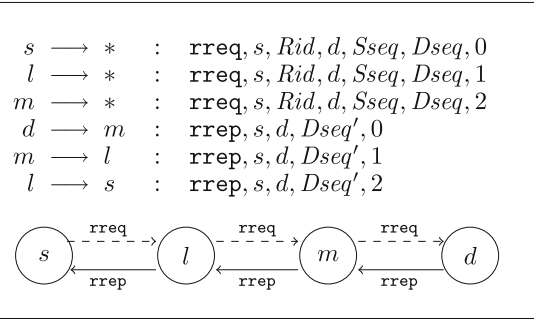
$s \longrightarrow *$ : $\texttt{rreq}, s, Rid, d, Sseq, Dseq, 0$
$l \longrightarrow *$ : $\texttt{rreq}, s, Rid, d, Sseq, Dseq, 1$
$m \longrightarrow *$ : $\texttt{rreq}, s, Rid, d, Sseq, Dseq, 2$
$d \longrightarrow m$ : $\texttt{rrep}, s, d, Dseq', 0$
$m \longrightarrow l$ : $\texttt{rrep}, s, d, Dseq', 1$
$l \longrightarrow s$ : $\texttt{rrep}, s, d, Dseq', 2$

$s$ rreq rrep $l$ rreq rrep $m$ rreq rrep $d$